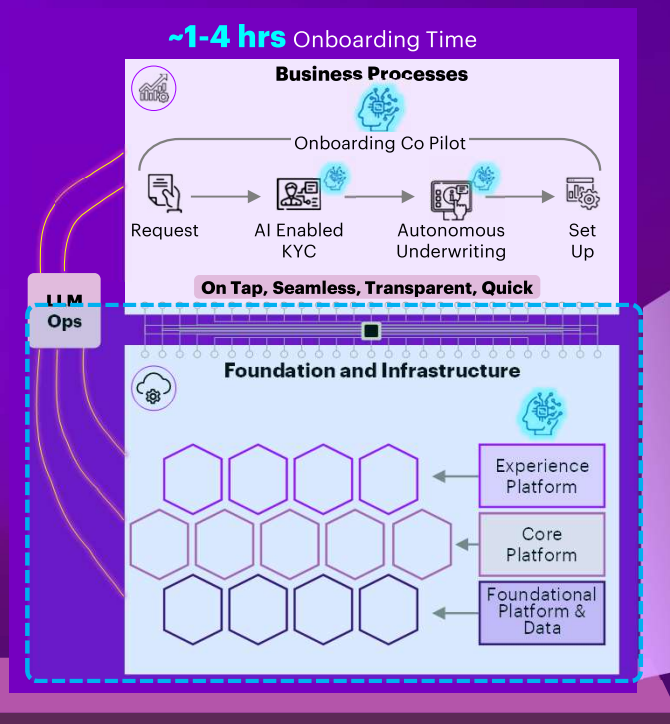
~1-4 hrs Onboarding Time

Business Processes

Onboarding Co Pilot

Request

AI Enabled KYC

Autonomous Underwriting

Set Up

On Tap, Seamless, Transparent, Quick

LLM Ops

Foundation and Infrastructure

Experience Platform

Core Platform

Foundational Platform & Data